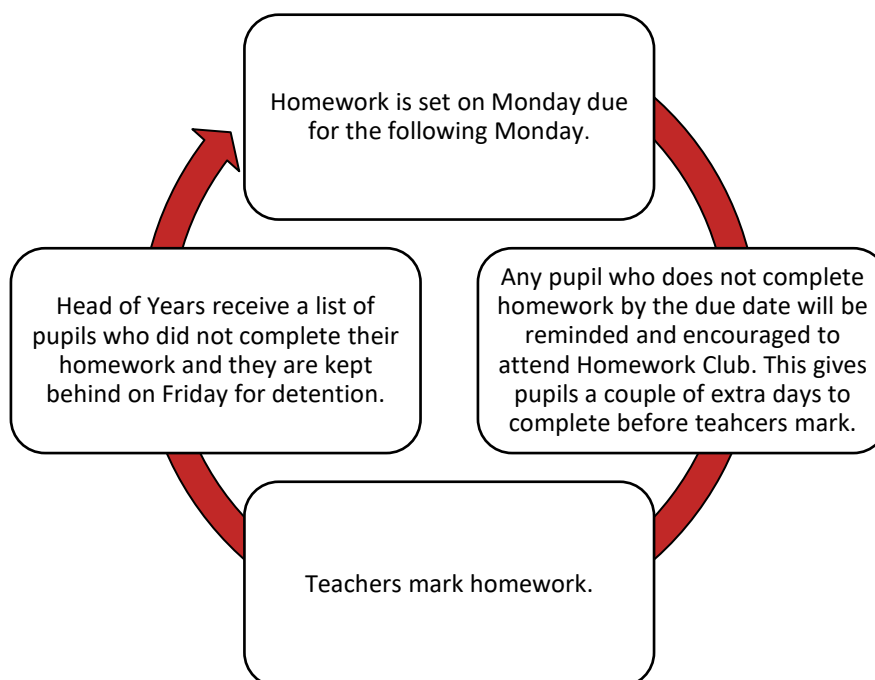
Homework is set on Monday due for the following Monday.

Any pupil who does not complete homework by the due date will be reminded and encouraged to attend Homework Club. This gives pupils a couple of extra days to complete before teahcers mark.

Teachers mark homework.

Head of Years receive a list of pupils who did not complete their homework and they are kept behind on Friday for detention.